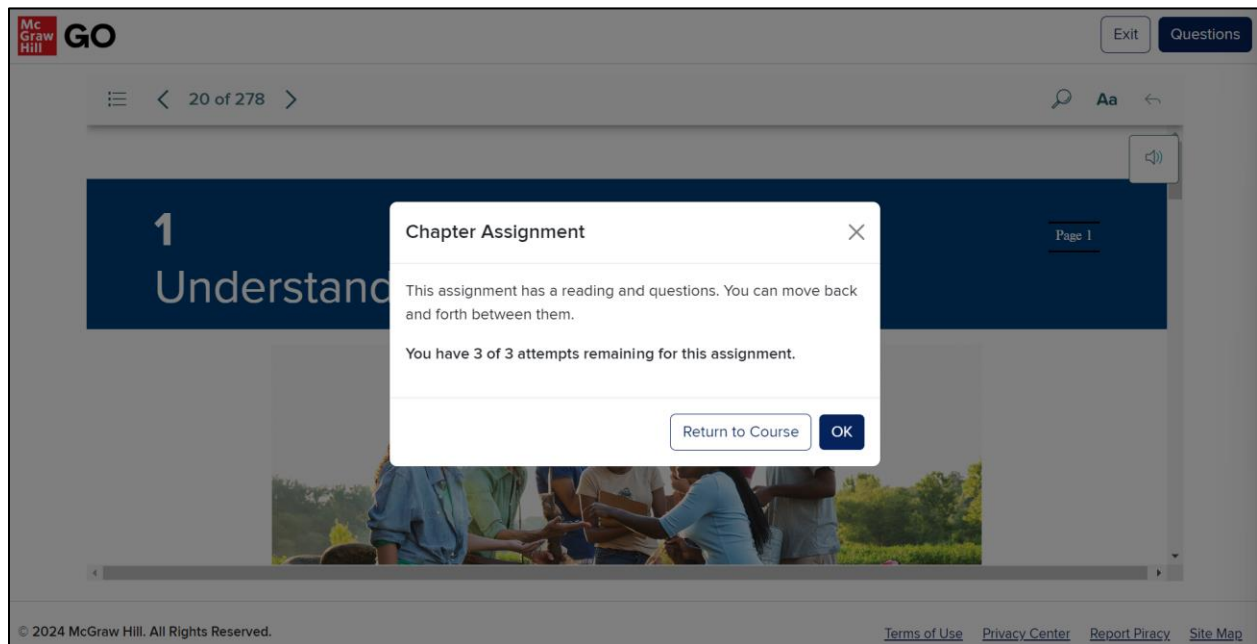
Mc Graw Hill GO

Exit Questions

20 of 278

Aa

1

Understand

Page 1

Chapter Assignment

This assignment has a reading and questions. You can move back and forth between them.

You have 3 of 3 attempts remaining for this assignment.

Return to Course OK

© 2024 McGraw Hill. All Rights Reserved.

Terms of Use Privacy Center Report Piracy Site Map